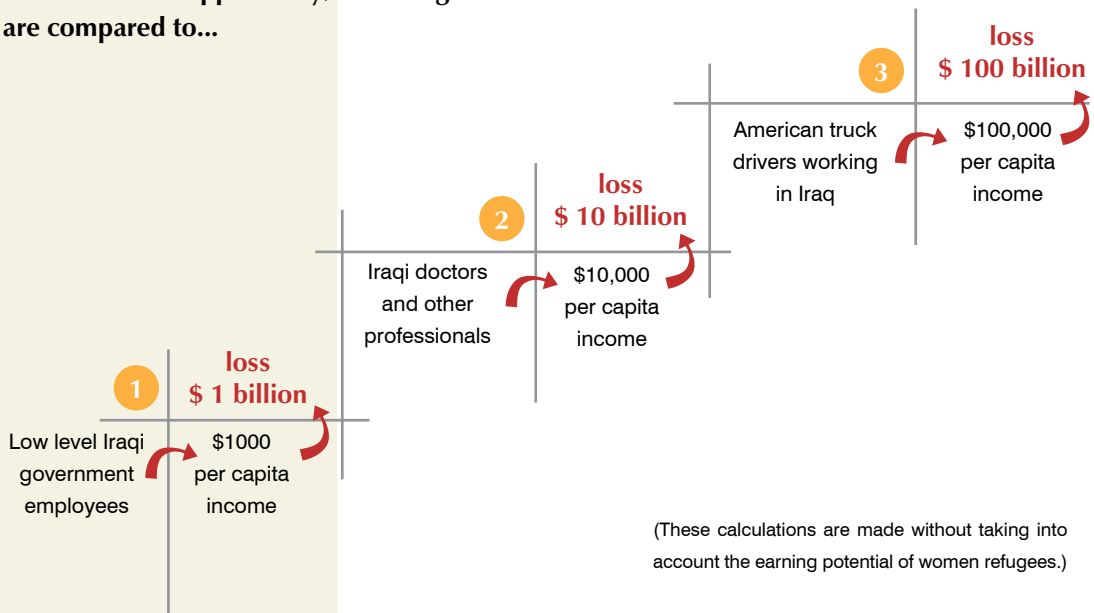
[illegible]
are compared to...

3
loss
$ 100 billion

American truck drivers working in Iraq

$100,000 per capita income

2
loss
$ 10 billion

Iraqi doctors and other professionals

$10,000 per capita income

1
loss
$ 1 billion

Low level Iraqi government employees

$1000 per capita income

(These calculations are made without taking into account the earning potential of women refugees.)